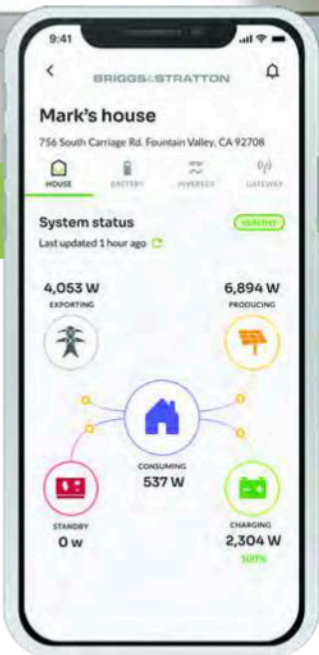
9:41

<

BRIGGS&STRATTON

Mark's house

756 South Carriage Rd. Fountain Valley, CA 92708

HOUSE

BATTERY

INVERTER

GATEWAY

System status

HEALTHY

Last updated 1 hour ago

4,053 W

EXPORTING

6,894 W

PRODUCING

CONSUMING

537 W

STANDBY

0 w

CHARGING

2,304 W

100%